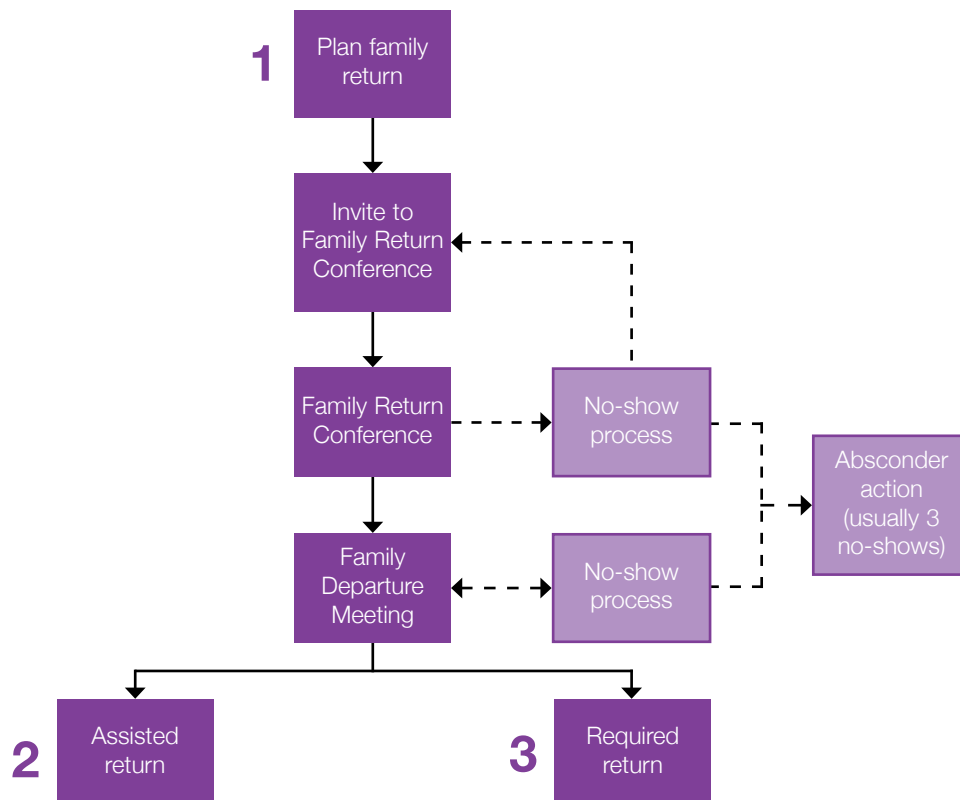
1

Plan family return

Invite to Family Return Conference

Family Return Conference

No-show process

Absconder action (usually 3 no-shows)

Family Departure Meeting

No-show process

2

Assisted return

3

Required return